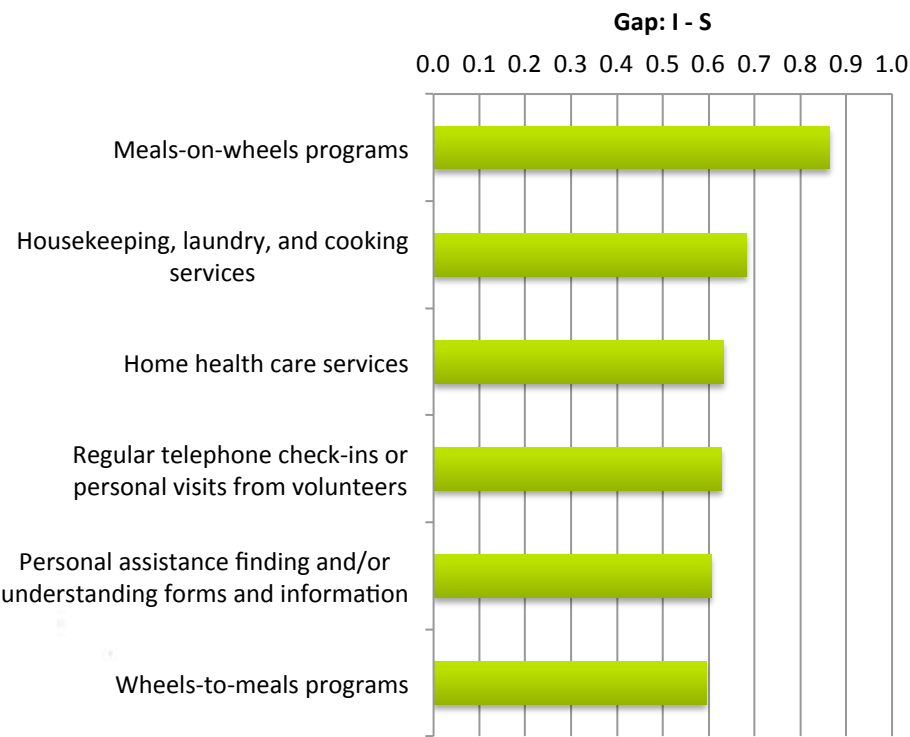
Gap: I - S

0.0 0.1 0.2 0.3 0.4 0.5 0.6 0.7 0.8 0.9 1.0

Meals-on-wheels programs

Housekeeping, laundry, and cooking services

Home health care services

Regular telephone check-ins or personal visits from volunteers

Personal assistance finding and/or understanding forms and information

Wheels-to-meals programs